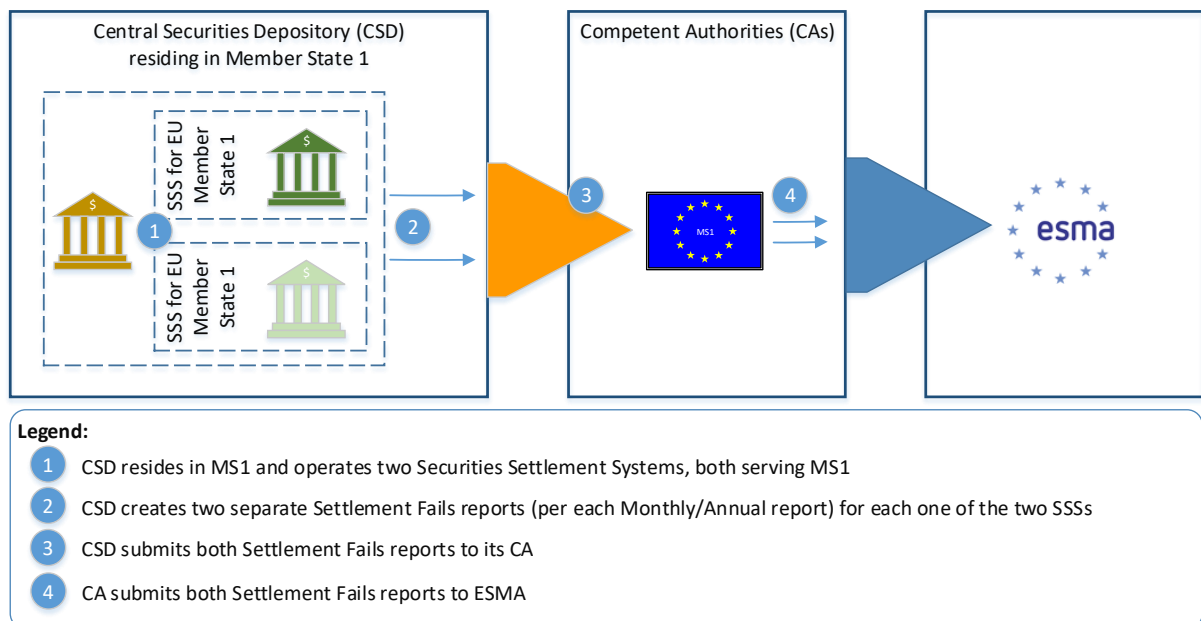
Central Securities Depository (CSD) residing in Member State 1

SSS for EU Member State 1

$

$

1

SSS for EU Member State 1

$

2

Competent Authorities (CAs)

3

MS1

4

esma

Legend:

1 CSD resides in MS1 and operates two Securities Settlement Systems, both serving MS1

2 CSD creates two separate Settlement Fails reports (per each Monthly/Annual report) for each one of the two SSSs

3 CSD submits both Settlement Fails reports to its CA

4 CA submits both Settlement Fails reports to ESMA